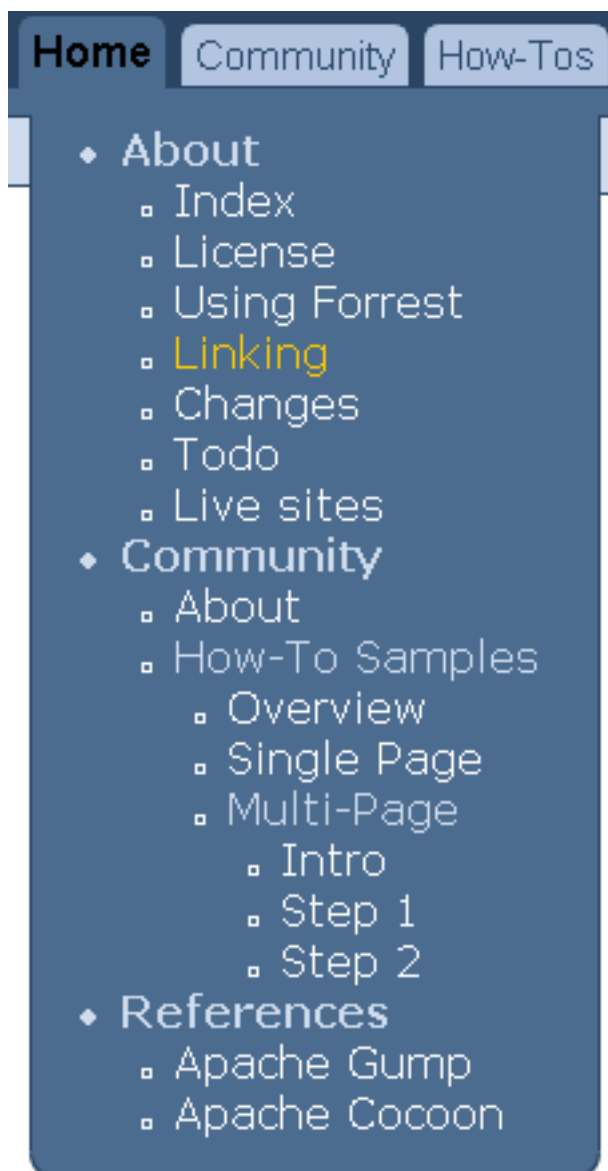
Home Community How-Tos

- About
  - Index
  - License
  - Using Forrest
  - Linking
  - Changes
  - Todo
  - Live sites
- Community
  - About
  - How-To Samples
    - Overview
    - Single Page
    - Multi-Page
      - Intro
      - Step 1
      - Step 2
- References
  - Apache Gump
  - Apache Cocoon